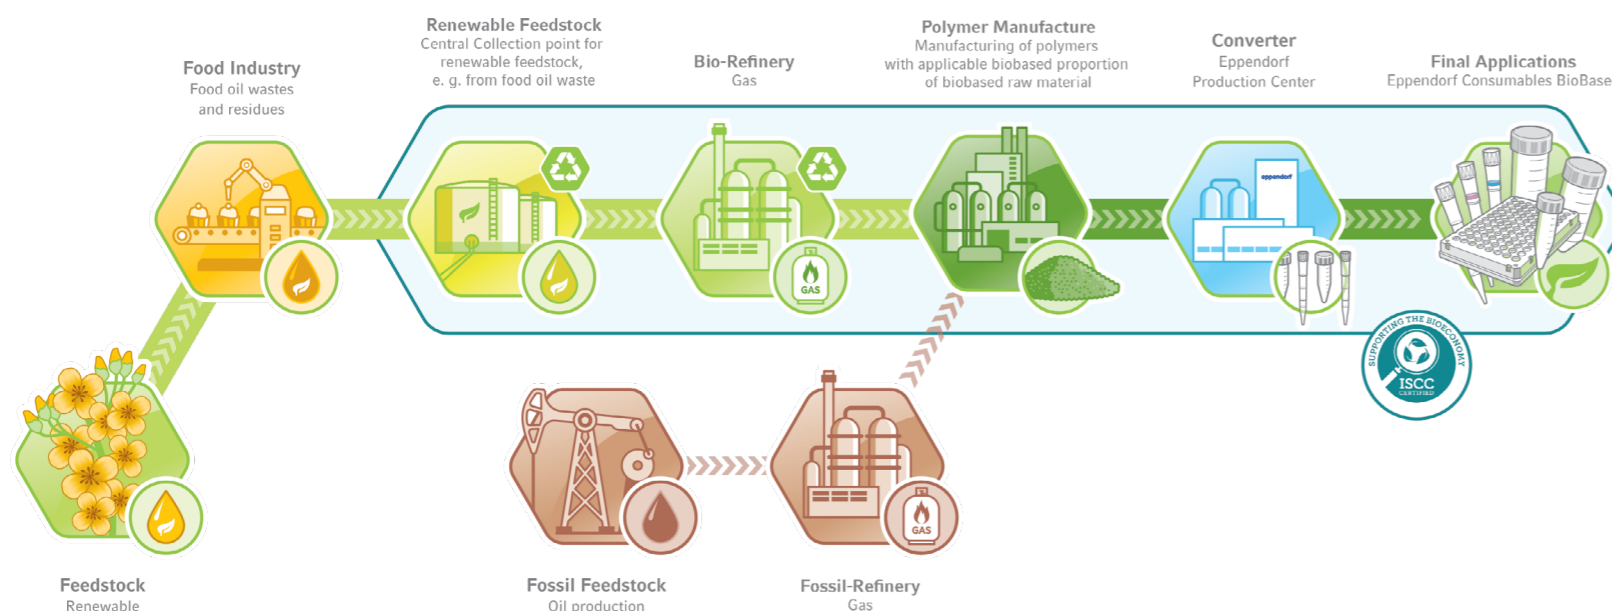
Food Industry
Food oil wastes and residues

Renewable Feedstock
Central Collection point for renewable feedstock, e. g. from food oil waste

Bio-Refinery
Gas

Polymer Manufacture
Manufacturing of polymers with applicable biobased proportion of biobased raw material

Converter
Eppendorf
Production Center

Final Applications
Eppendorf Consumables BioBase

eppendorf

GAS

SUPPORTING THE BIOECONOMY
ISCC
CERTIFIED

Feedstock
Renewable

Fossil Feedstock
Oil production

Fossil-Refinery
Gas

GAS